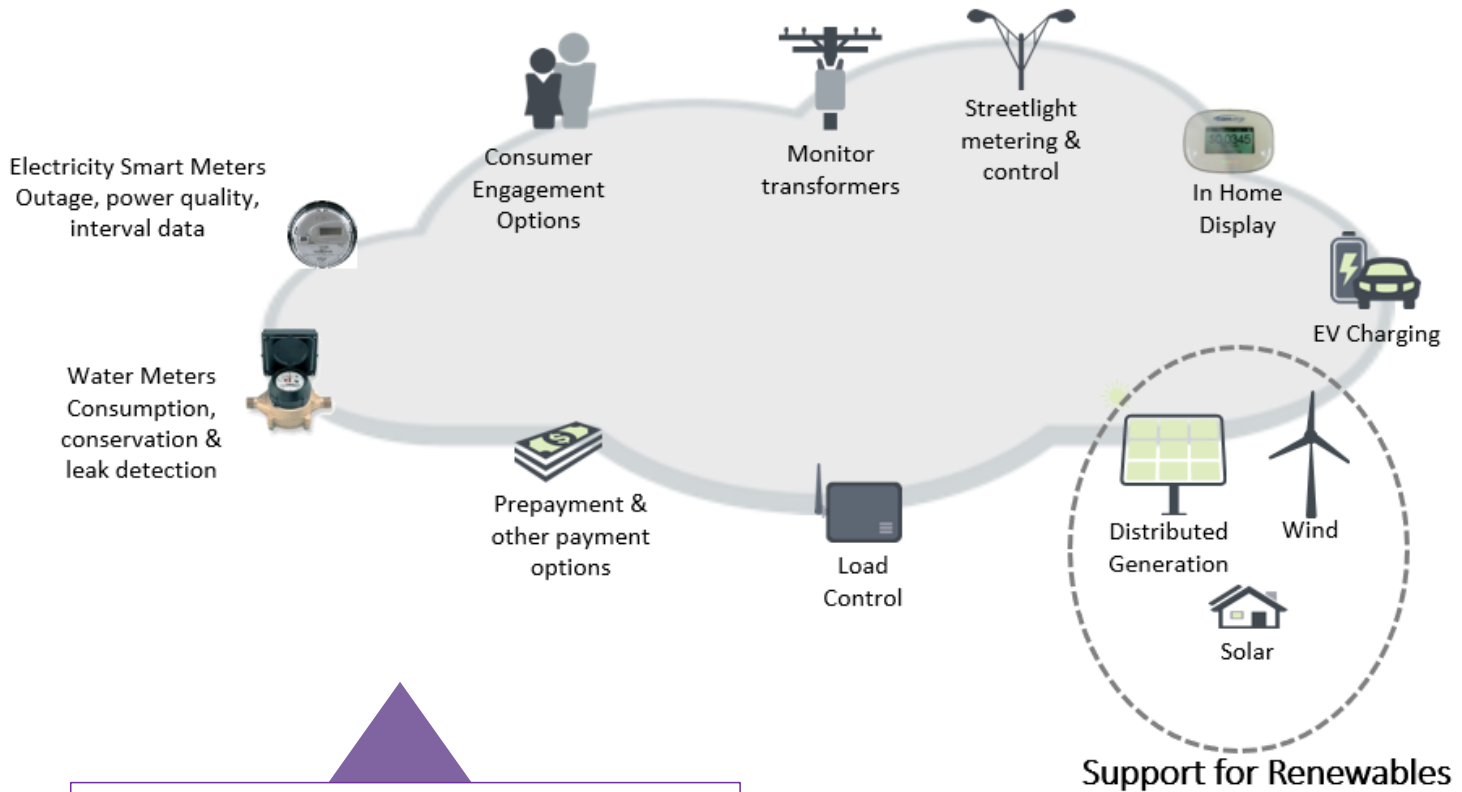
Electricity Smart Meters
Outage, power quality, interval data

Consumer Engagement Options

Monitor transformers

Streetlight metering & control

In Home Display

EV Charging

Water Meters
Consumption, conservation & leak detection

Prepayment & other payment options

Load Control

Distributed Generation

Wind

Solar

Support for Renewables